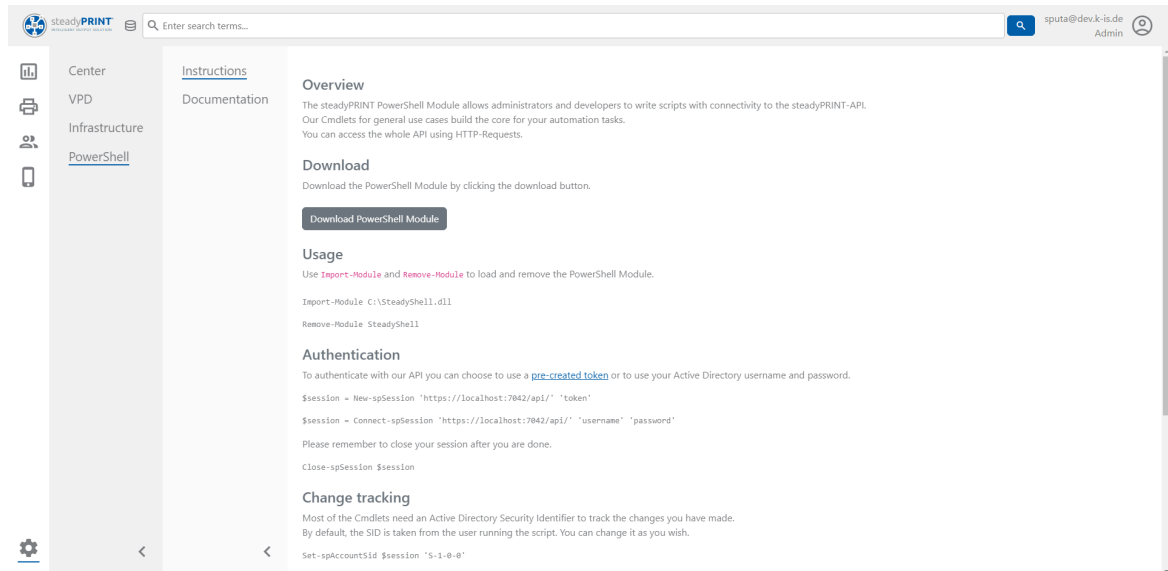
steadyPRINT

Enter search terms...

sputa@dev.k-is.de
Admin

Center
VPD
Infrastructure
PowerShell

Instructions
Documentation

Overview

The steadyPRINT PowerShell Module allows administrators and developers to write scripts with connectivity to the steadyPRINT-API.
Our Cmdlets for general use cases build the core for your automation tasks.
You can access the whole API using HTTP-Requests.

Download

Download the PowerShell Module by clicking the download button.

Download PowerShell Module

Usage

Use Import-Module and Remove-Module to load and remove the PowerShell Module.

Import-Module C:\SteadyShell.dll

Remove-Module SteadyShell

Authentication

To authenticate with our API you can choose to use a pre-created token or to use your Active Directory username and password.

$session = New-spSession 'https://localhost:7042/api/' 'token'

$session = Connect-spSession 'https://localhost:7042/api/' 'username' 'password'

Please remember to close your session after you are done.

Close-spSession $session

Change tracking

Most of the Cmdlets need an Active Directory Security Identifier to track the changes you have made.
By default, the SID is taken from the user running the script. You can change it as you wish.

Set-spAccountSid $session 'S-1-0-0'